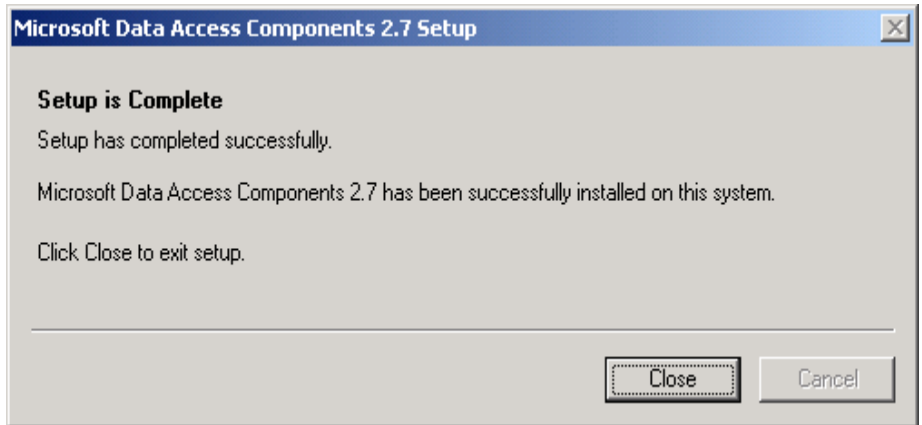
Microsoft Data Access Components 2.7 Setup

Setup is Complete

Setup has completed successfully.

Microsoft Data Access Components 2.7 has been successfully installed on this system.

Click Close to exit setup.

Close

Cancel